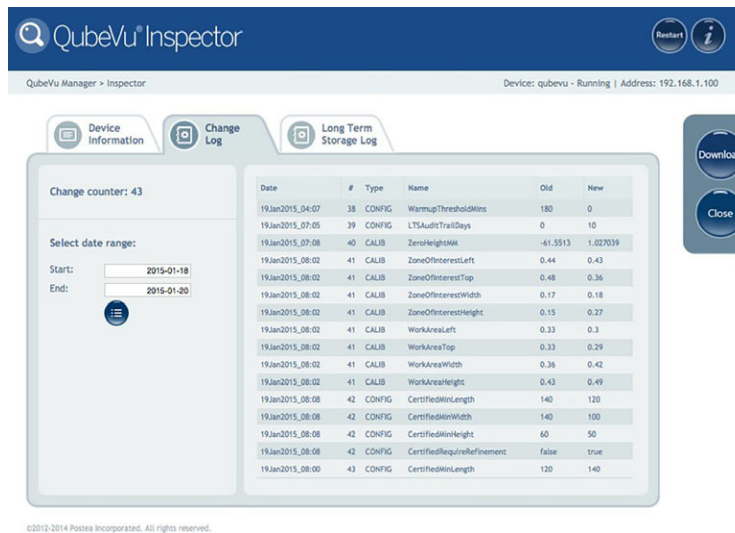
QubeVu® Inspector

Restart

QubeVu Manager > Inspector

Device: qubevu - Running | Address: 192.168.1.100

Device Information

Change Log

Long Term Storage Log

Downloa

Close

Change counter: 43

Select date range:

Start: 2015-01-18

End: 2015-01-20

| Date | # | Type | Name | Old | New |
|---|---|---|---|---|---|
| 19Jan2015_04:07 | 38 | CONFIG | WarmupThresholdMins | 180 | 0 |
| 19Jan2015_07:05 | 39 | CONFIG | LTSAuditTrailDays | 0 | 10 |
| 19Jan2015_07:08 | 40 | CALIB | ZeroHeightMM | -61.5513 | 1.027039 |
| 19Jan2015_08:02 | 41 | CALIB | ZoneOfInterestLeft | 0.44 | 0.43 |
| 19Jan2015_08:02 | 41 | CALIB | ZoneOfInterestTop | 0.48 | 0.36 |
| 19Jan2015_08:02 | 41 | CALIB | ZoneOfInterestWidth | 0.17 | 0.18 |
| 19Jan2015_08:02 | 41 | CALIB | ZoneOfInterestHeight | 0.15 | 0.27 |
| 19Jan2015_08:02 | 41 | CALIB | WorkAreaLeft | 0.33 | 0.3 |
| 19Jan2015_08:02 | 41 | CALIB | WorkAreaTop | 0.33 | 0.29 |
| 19Jan2015_08:02 | 41 | CALIB | WorkAreaWidth | 0.36 | 0.42 |
| 19Jan2015_08:02 | 41 | CALIB | WorkAreaHeight | 0.43 | 0.49 |
| 19Jan2015_08:08 | 42 | CONFIG | CertifiedMinLength | 140 | 120 |
| 19Jan2015_08:08 | 42 | CONFIG | CertifiedMinWidth | 140 | 100 |
| 19Jan2015_08:08 | 42 | CONFIG | CertifiedMinHeight | 60 | 50 |
| 19Jan2015_08:08 | 42 | CONFIG | CertifiedRequireRefinement | false | true |
| 19Jan2015_08:00 | 43 | CONFIG | CertifiedMinLength | 120 | 140 |

©2012-2014 Postea Incorporated. All rights reserved.